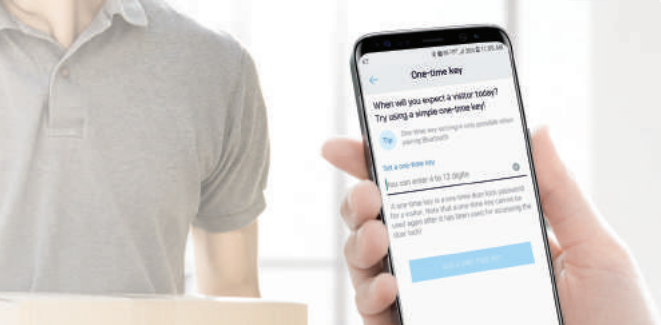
One-time key

When will you expect a visitor today? Try using a simple one-time key!

Tip

Set a one-time key

You can enter 4 to 12 digits

A one-time key is a one-time door lock password for a visitor. Note that a one-time key cannot be used again after it has been used for accessing the door lock.

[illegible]